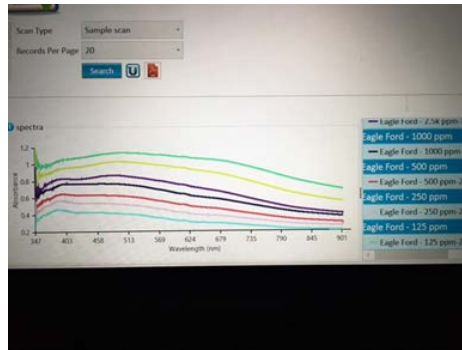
Scan Type Sample scan
Records Per Page 20
Search

spectra

1.2
1
0.8
0.6
0.4
0.2
Absorbance
347 403 458 513 569 624 679 735 790 845 901
Wavelength (nm)

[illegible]agle Ford - 2.5K ppm
Eagle Ford - 1000 ppm
Eagle Ford - 1000 ppm
Eagle Ford - 500 ppm
Eagle Ford - 500 ppm 2
Eagle Ford - 250 ppm
Eagle Ford - 250 ppm 2
Eagle Ford - 125 ppm
Eagle Ford - 125 ppm 2